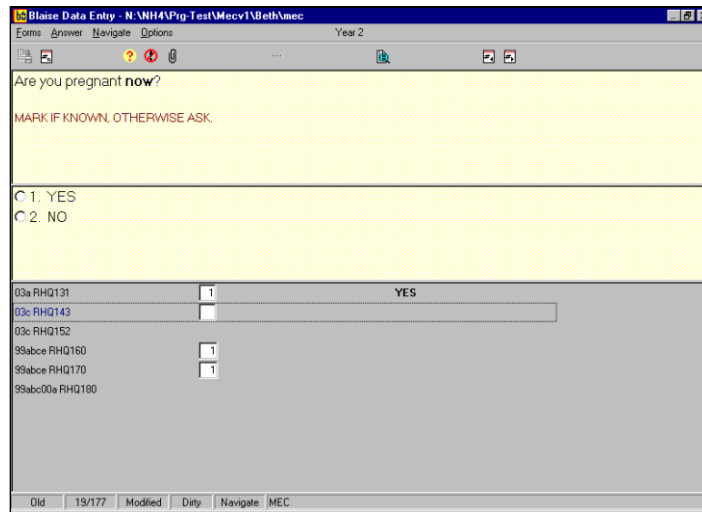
Blaise Data Entry - N:\NH4\Prg-Test\Mecv1\Beth\mec

Forms Answer Navigate Options Year 2

Are you pregnant **now**?

MARK IF KNOWN, OTHERWISE ASK.

1. YES
2. NO

| | | |
|---|---|---|
| 03a RHQ131 | 1 | YES |
| 03c RHQ143 | | |
| 03c RHQ152 | | |
| 99abce RHQ160 | 1 | |
| 99abce RHQ170 | 1 | |
| 99abc00a RHQ180 | | |

Old | 19/177 | Modified | Dirty | Navigate | MEC